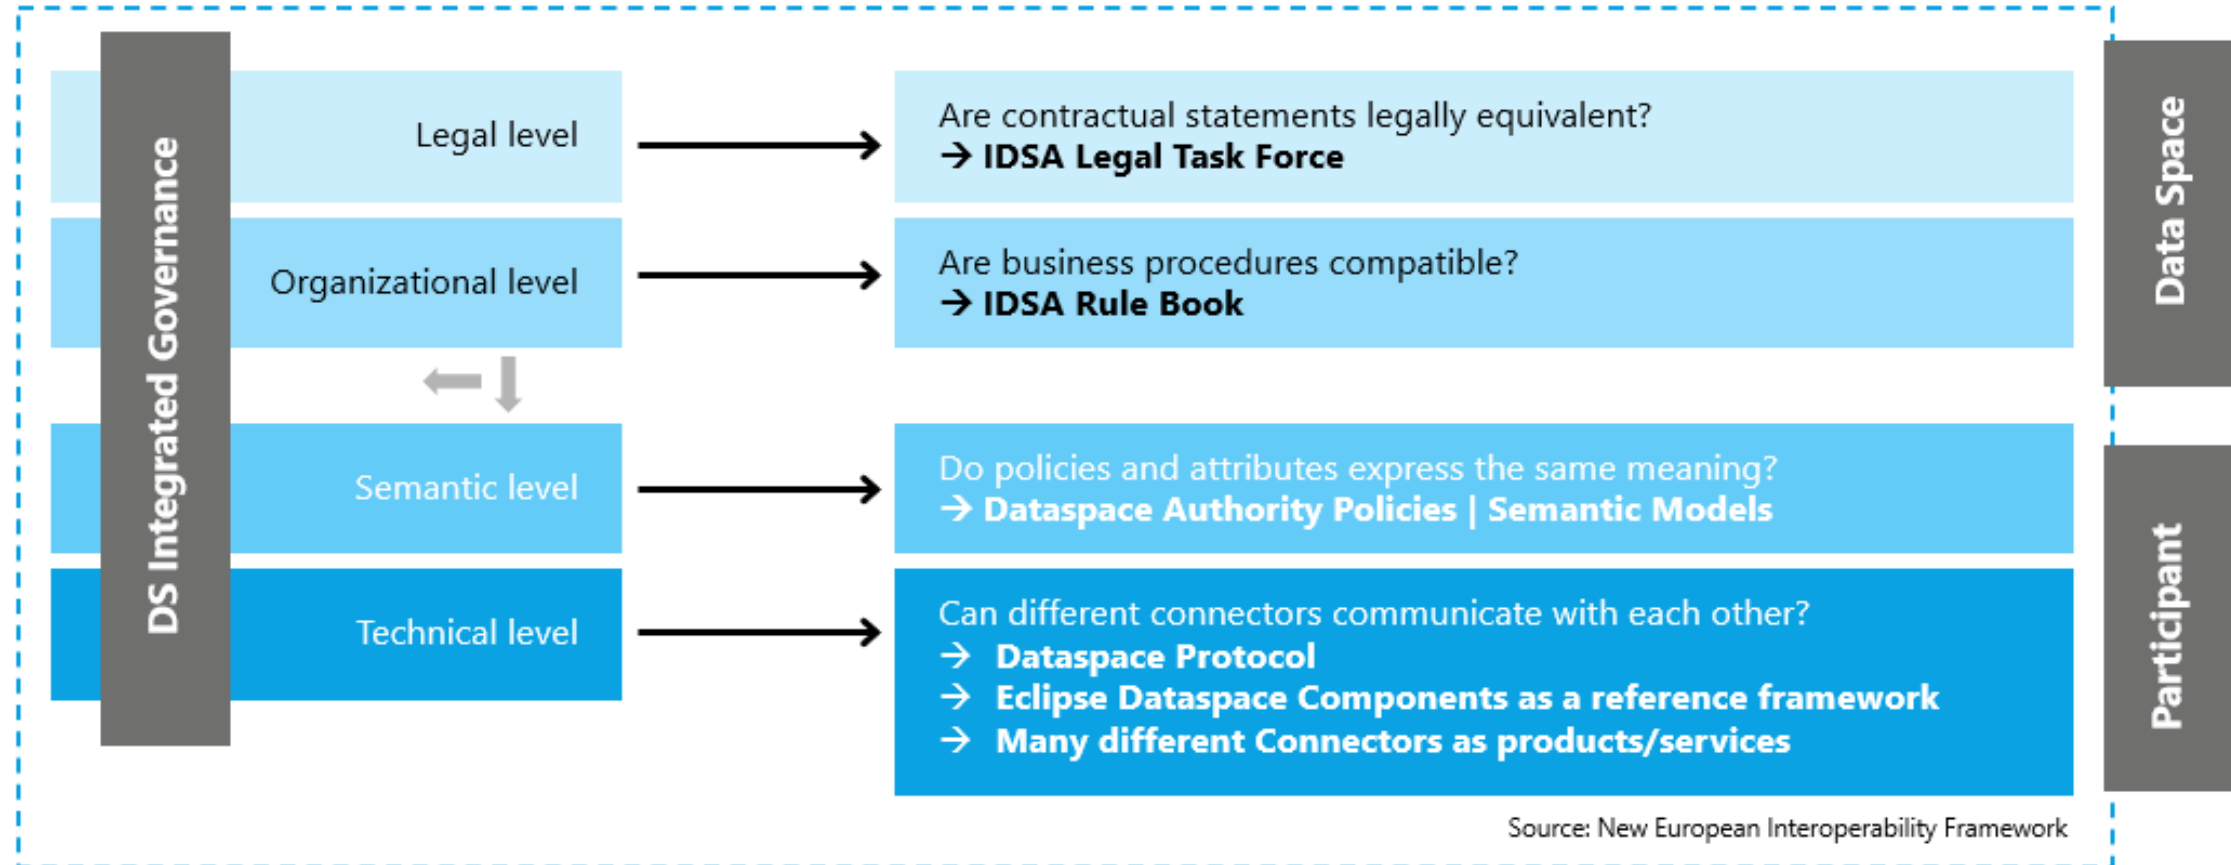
DS Integrated Governance

Legal level

Are contractual statements legally equivalent?
→ IDSA Legal Task Force

Organizational level

Are business procedures compatible?
→ IDSA Rule Book

Semantic level

Do policies and attributes express the same meaning?
→ Dataspace Authority Policies | Semantic Models

Technical level

Can different connectors communicate with each other?
→ Dataspace Protocol
→ Eclipse Dataspace Components as a reference framework
→ Many different Connectors as products/services

Data Space

Participant

Source: New European Interoperability Framework